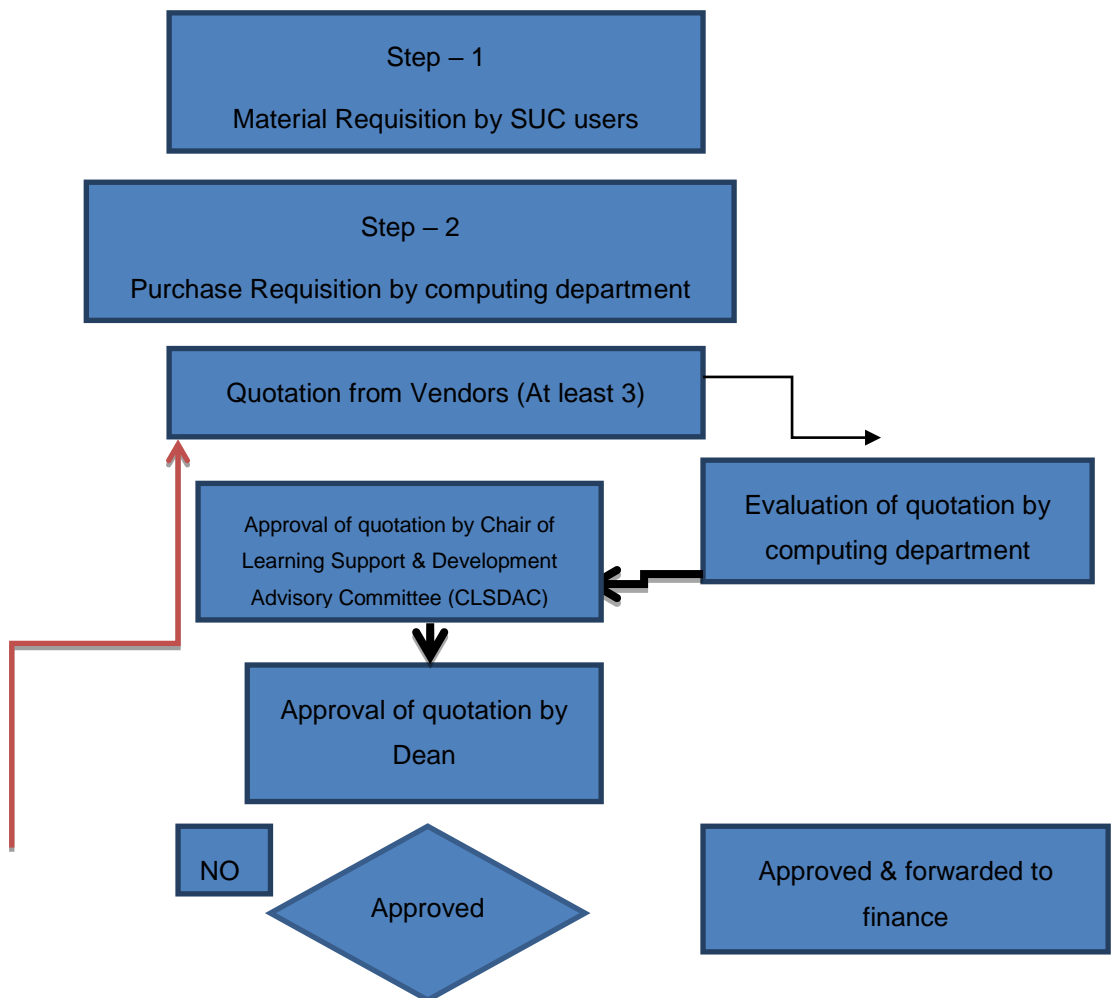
Step – 1

Material Requisition by SUC users

Step – 2

Purchase Requisition by computing department

Quotation from Vendors (At least 3)

Evaluation of quotation by computing department

Approval of quotation by Chair of Learning Support & Development Advisory Committee (CLSDAC)

Approval of quotation by Dean

NO

Approved

Approved & forwarded to finance